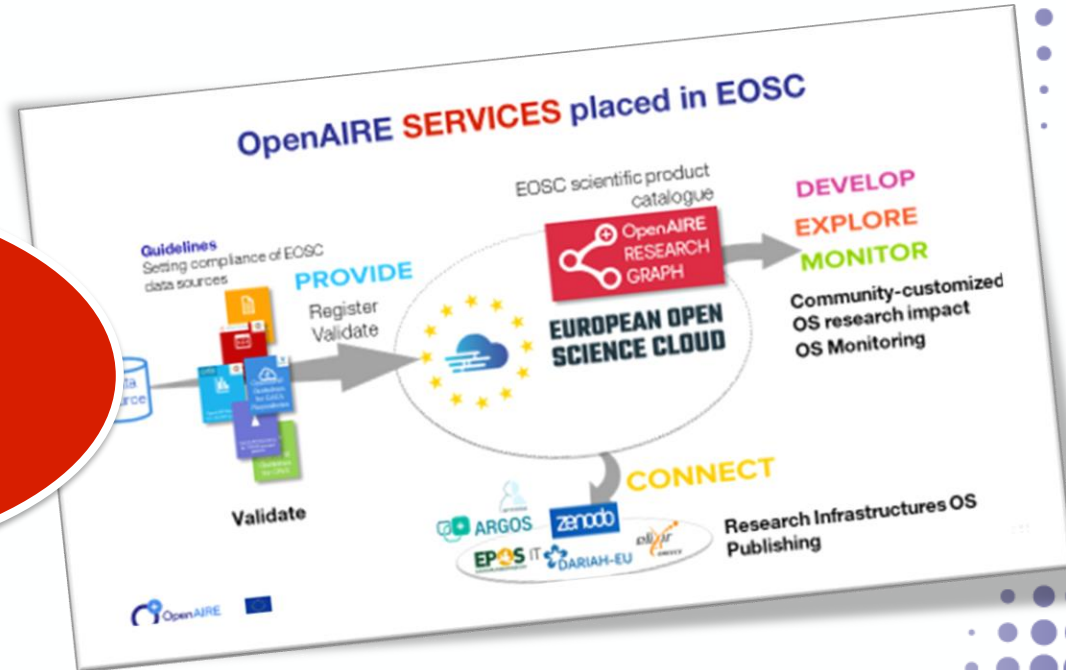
OpenAIRE SERVICES placed in EOSC

Guidelines
Setting compliance of EOSC data sources

PROVIDE
Register
Validate

EOSC scientific product catalogue

OpenAIRE RESEARCH GRAPH

EUROPEAN OPEN SCIENCE CLOUD

DEVELOP
EXPLORE
MONITOR

Community-customized
OS research impact
OS Monitoring

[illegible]ta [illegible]rce

Validate

CONNECT

ARGOS zenodo elixir
EPOS IT DARIAH-EU

Research Infrastructures OS Publishing

OpenAIRE